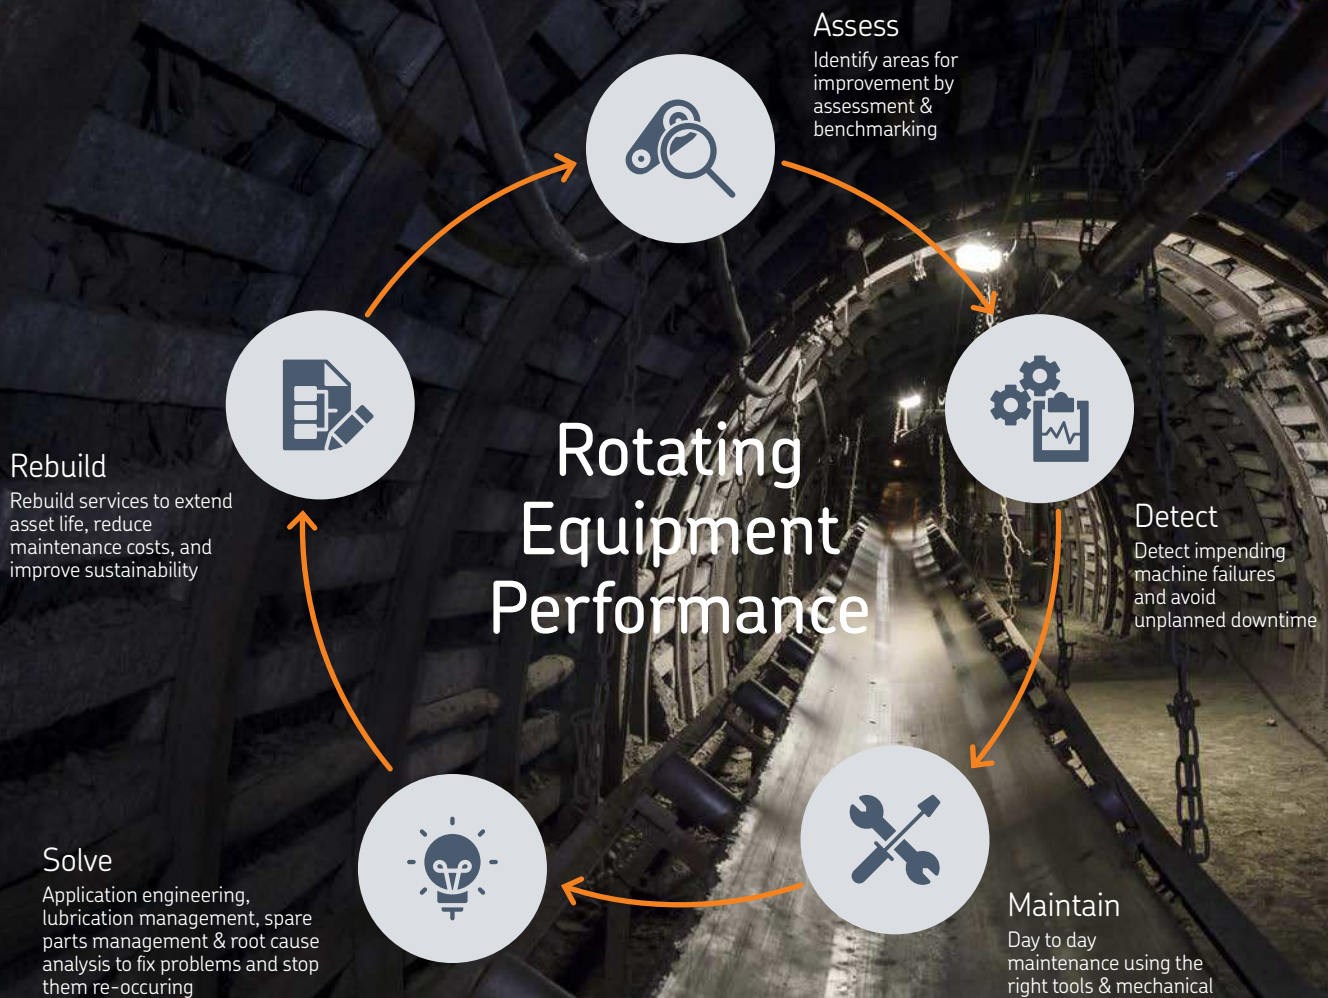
Assess
Identify areas for improvement by assessment & benchmarking

Rotating Equipment Performance

Detect
Detect impending machine failures and avoid unplanned downtime

Maintain
Day to day maintenance using the right tools & mechanical

Solve
Application engineering, lubrication management, spare parts management & root cause analysis to fix problems and stop them re-occuring

Rebuild
Rebuild services to extend asset life, reduce maintenance costs, and improve sustainability